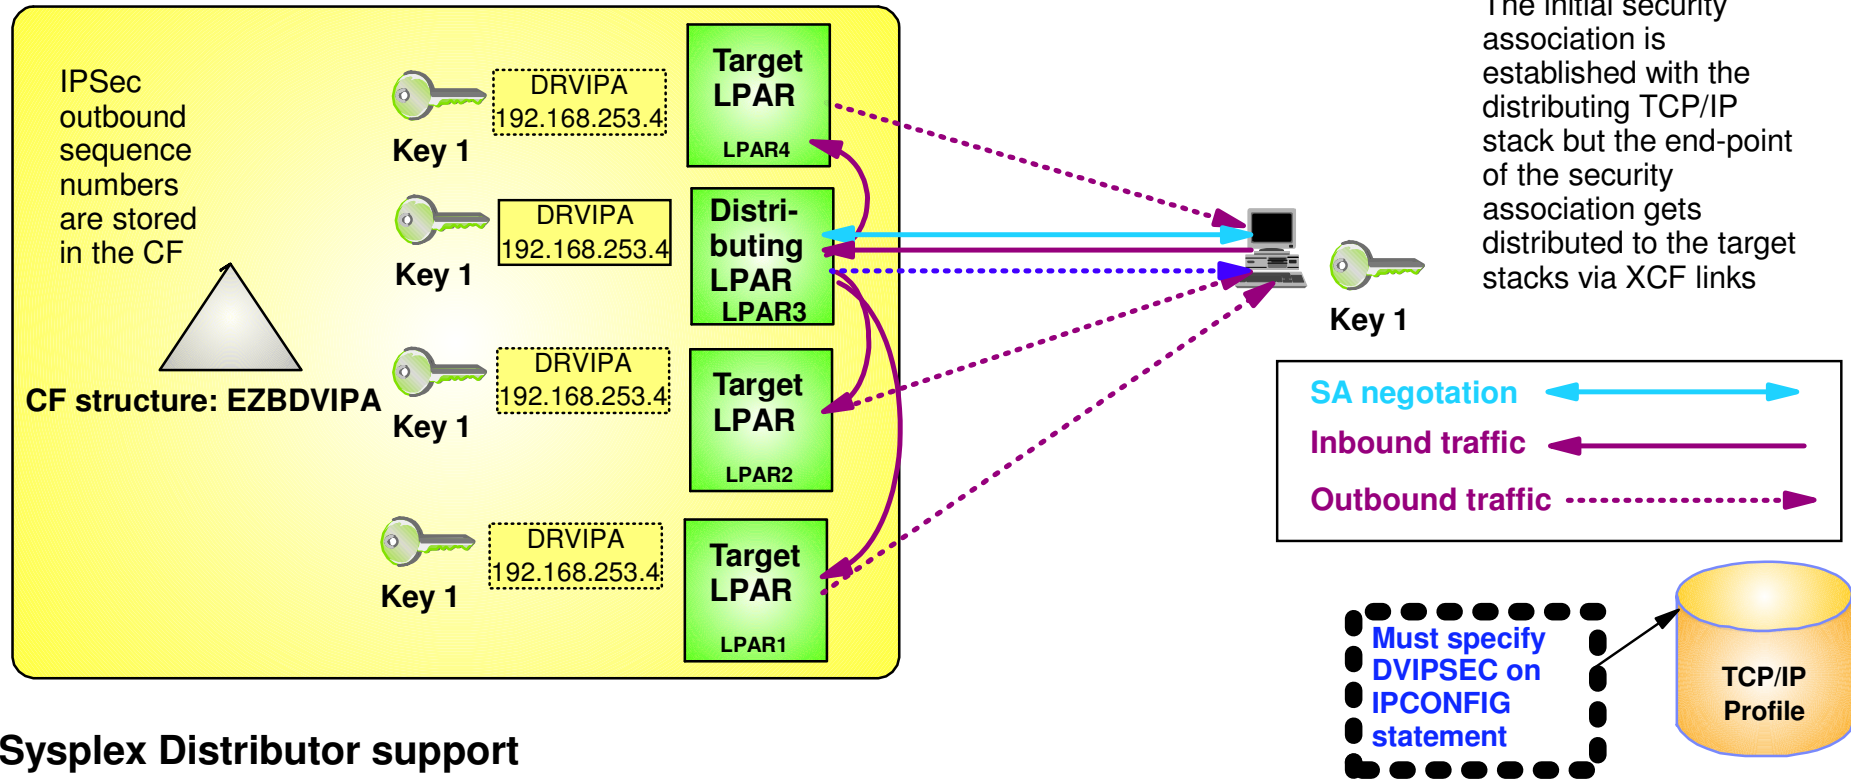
IPSec outbound sequence numbers are stored in the CF

CF structure: EZBDVIPA

Key 1
DRVIPA 192.168.253.4
Target LPAR
LPAR4

Key 1
DRVIPA 192.168.253.4
Distri-buting LPAR
LPAR3

Key 1
DRVIPA 192.168.253.4
Target LPAR
LPAR2

Key 1
DRVIPA 192.168.253.4
Target LPAR
LPAR1

The initial security association is established with the distributing TCP/IP stack but the end-point of the security association gets distributed to the target stacks via XCF links

Key 1

SA negotation
Inbound traffic
Outbound traffic

Must specify DVIPSEC on IPCONFIG statement

TCP/IP Profile

Sysplex Distributor support